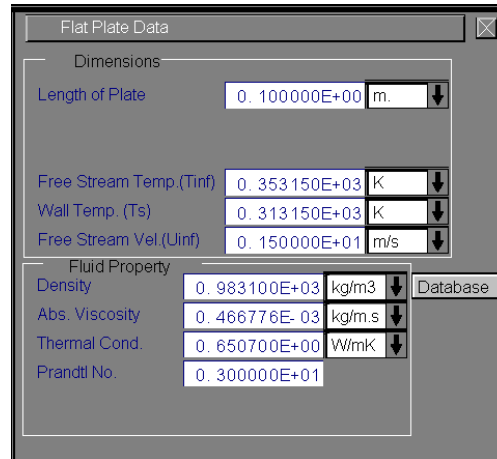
Flat Plate Data

Dimensions

Length of Plate 0. 100000E+00 m.

Free Stream Temp.(Tinf) 0. 353150E+03 K

Wall Temp. (Ts) 0. 313150E+03 K

Free Stream Vel.(Uinf) 0. 150000E+01 m/s

Fluid Property

Density 0. 983100E+03 kg/m3 Database

Abs. Viscosity 0. 466776E- 03 kg/m.s

Thermal Cond. 0. 650700E+00 W/mK

Prandtl No. 0. 300000E+01